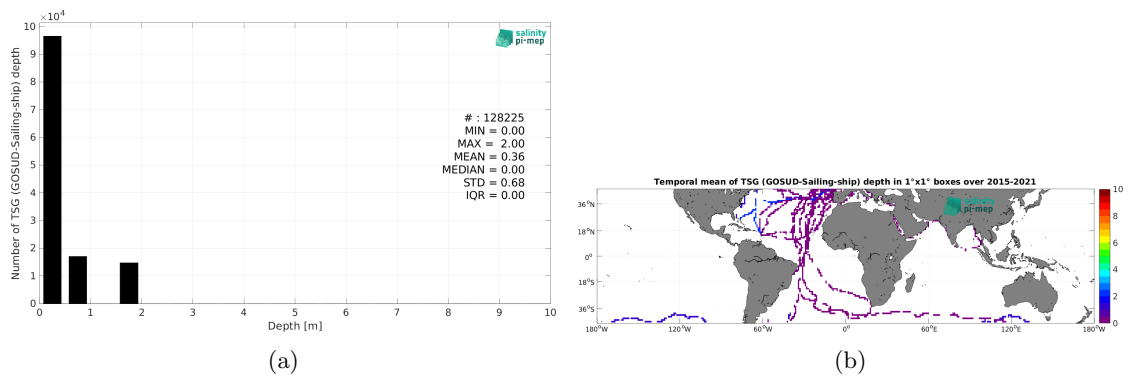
$\times 10^4$
10
9
8
7
6
5
4
3
2
1
0
Number of TSG (GOSUD-Sailing-ship) depth
salinity pi-mep
# : 128225
MIN = 0.00
MAX = 2.00
MEAN = 0.36
MEDIAN = 0.00
STD = 0.68
IQR = 0.00
0 1 2 3 4 5 6 7 8 9 10
Depth [m]
(a)

Temporal mean of TSG (GOSUD-Sailing-ship) depth in 1°x1° boxes over 2015-2021
36°N
18°N
0°
18°S
36°S
180°W 120°W 60°W 0° 60°E 120°E 180°W
salinity pi-mep
10
8
6
4
2
0
(b)